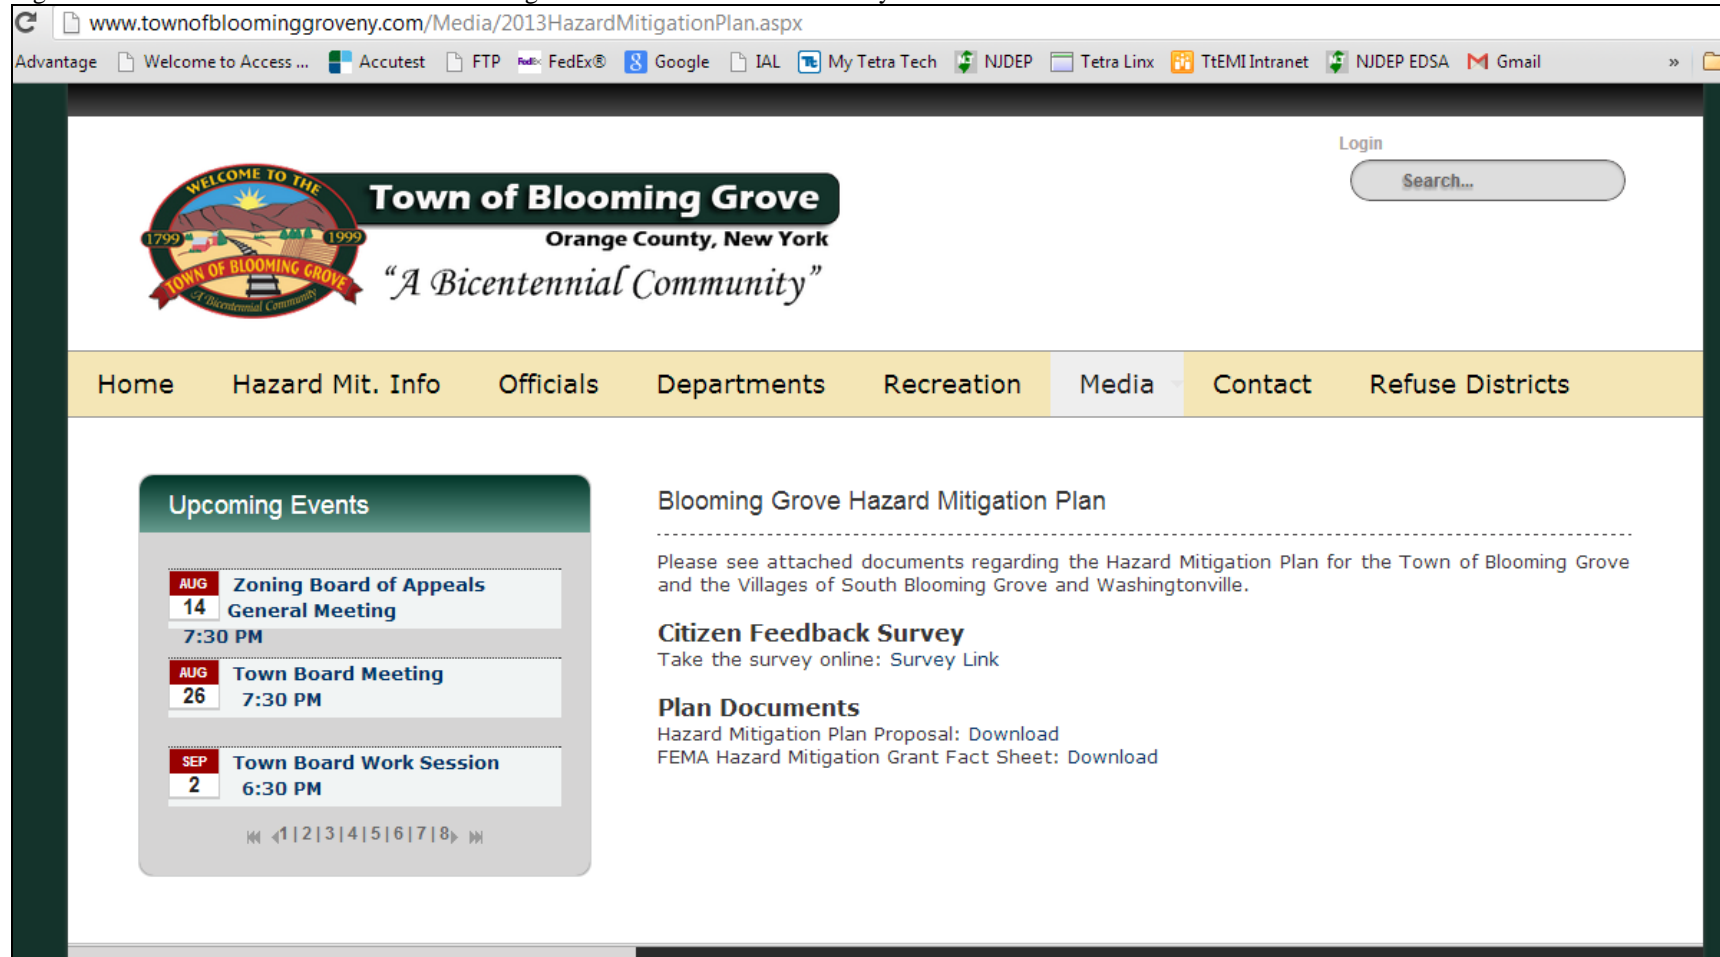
www.townofbloominggroveny.com/Media/2013HazardMitigationPlan.aspx

Advantage | Welcome to Access ... | Accutest | FTP | FedEx® | Google | IAL | My Tetra Tech | NJDEP | Tetra Linx | TtEMI Intranet | NJDEP EDSA | Gmail | »

Login

Search...

WELCOME TO THE 1799 1999 TOWN OF BLOOMING GROVE A Bicentennial Community

Town of Blooming Grove

Orange County, New York

"A Bicentennial Community"

Home | Hazard Mit. Info | Officials | Departments | Recreation | Media | Contact | Refuse Districts

Upcoming Events

AUG 14 Zoning Board of Appeals General Meeting 7:30 PM

AUG 26 Town Board Meeting 7:30 PM

SEP 2 Town Board Work Session 6:30 PM

1 | 2 | 3 | 4 | 5 | 6 | 7 | 8

Blooming Grove Hazard Mitigation Plan

Please see attached documents regarding the Hazard Mitigation Plan for the Town of Blooming Grove and the Villages of South Blooming Grove and Washingtonville.

Citizen Feedback Survey

Take the survey online: Survey Link

Plan Documents

Hazard Mitigation Plan Proposal: Download

FEMA Hazard Mitigation Grant Fact Sheet: Download